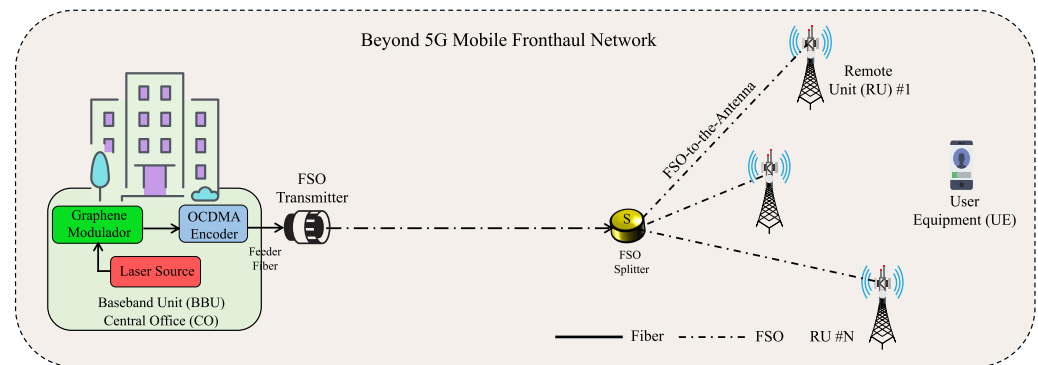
Beyond 5G Mobile Fronthaul Network

Graphene Modulador

OCDMA Encoder

Laser Source

Baseband Unit (BBU)
Central Office (CO)

Feeder Fiber

FSO Transmitter

FSO-to-the-Antenna

S

FSO Splitter

Remote Unit (RU) #1

User Equipment (UE)

RU #N

Fiber

FSO